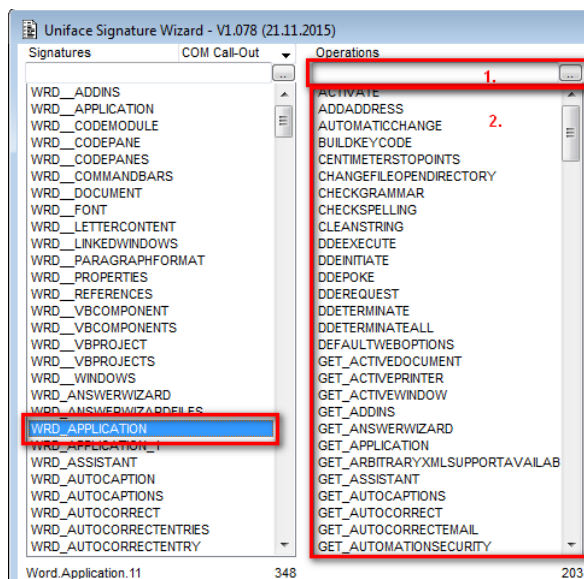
Uniface Signature Wizard - V1.078 (21.11.2015)

Signatures | COM Call-Out

...

WRD__ADDINS
WRD__APPLICATION
WRD__CODEMODULE
WRD__CODEPANE
WRD__CODEPANES
WRD__COMMANDBARS
WRD__DOCUMENT
WRD__FONT
WRD__LETTERCONTENT
WRD__LINKEDWINDOWS
WRD__PARAGRAPHFORMAT
WRD__PROPERTIES
WRD__REFERENCES
WRD__VBCOMPONENT
WRD__VBCOMPONENTS
WRD__VBPROJECT
WRD__VBPROJECTS
WRD__WINDOWS
WRD_ANSWERWIZARD
WRD_ANSWERWIZARDFILES
WRD_APPLICATION
WRD_APPLICATION_I
WRD_ASSISTANT
WRD_AUTOCAPTION
WRD_AUTOCAPTIONS
WRD_AUTOCORRECT
WRD_AUTOCORRECTENTRIES
WRD_AUTOCORRECTENTRY

Word.Application.11 348

Operations

1.
...

2.

ACTIVATE
ADDADDRESS
AUTOMATICCHANGE
BUILDKEYCODE
CENTIMETERSTOPOINTS
CHANGEFILEOPENDIRECTORY
CHECKGRAMMAR
CHECKSPELLING
CLEANSTRING
DDEEXECUTE
DDEINITIATE
DDEPOKE
DDEREQUEST
DDETERMINATE
DDETERMINATEALL
DEFAULTWEBOPTIONS
GET_ACTIVEDOCUMENT
GET_ACTIVEPRINTER
GET_ACTIVEWINDOW
GET_ADDINS
GET_ANSWERWIZARD
GET_APPLICATION
GET_ARBITRARYXMLSUPPORTAVAILAB
GET_ASSISTANT
GET_AUTOCAPTIONS
GET_AUTOCORRECT
GET_AUTOCORRECTEMAIL
GET_AUTOMATIONSECURITY

203